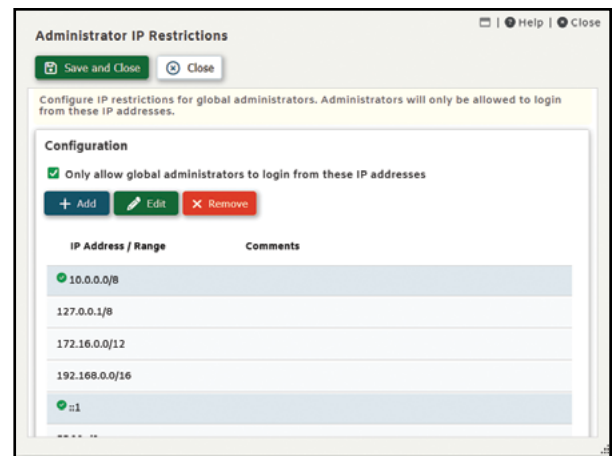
Administrator IP Restrictions

| Help | Close

Save and Close

Close

Configure IP restrictions for global administrators. Administrators will only be allowed to login from these IP addresses.

Configuration

Only allow global administrators to login from these IP addresses

Add

Edit

Remove

| IP Address / Range | Comments |
|---|---|
| 10.0.0.0/8 | |
| 127.0.0.1/8 | |
| 172.16.0.0/12 | |
| 192.168.0.0/16 | |
| ::1 | |
| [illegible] | |